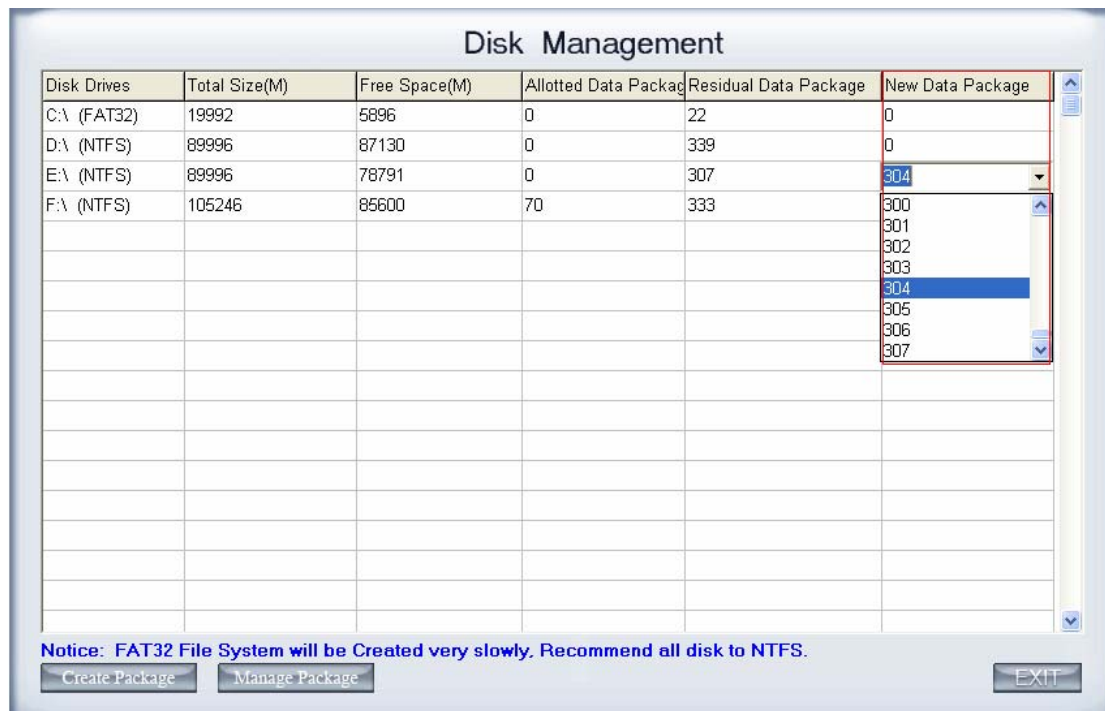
Disk Management

| Disk Drives | Total Size(M) | Free Space(M) | Allotted Data Packag | Residual Data Package | New Data Package |
|---|---|---|---|---|---|
| C:\ (FAT32) | 19992 | 5896 | 0 | 22 | 0 |
| D:\ (NTFS) | 89996 | 87130 | 0 | 339 | 0 |
| E:\ (NTFS) | 89996 | 78791 | 0 | 307 | 304 |
| F:\ (NTFS) | 105246 | 85600 | 70 | 333 | |

300
301
302
303
304
305
306
307

Notice: FAT32 File System will be Created very slowly, Recommend all disk to NTFS.

Create Package
Manage Package
EXIT